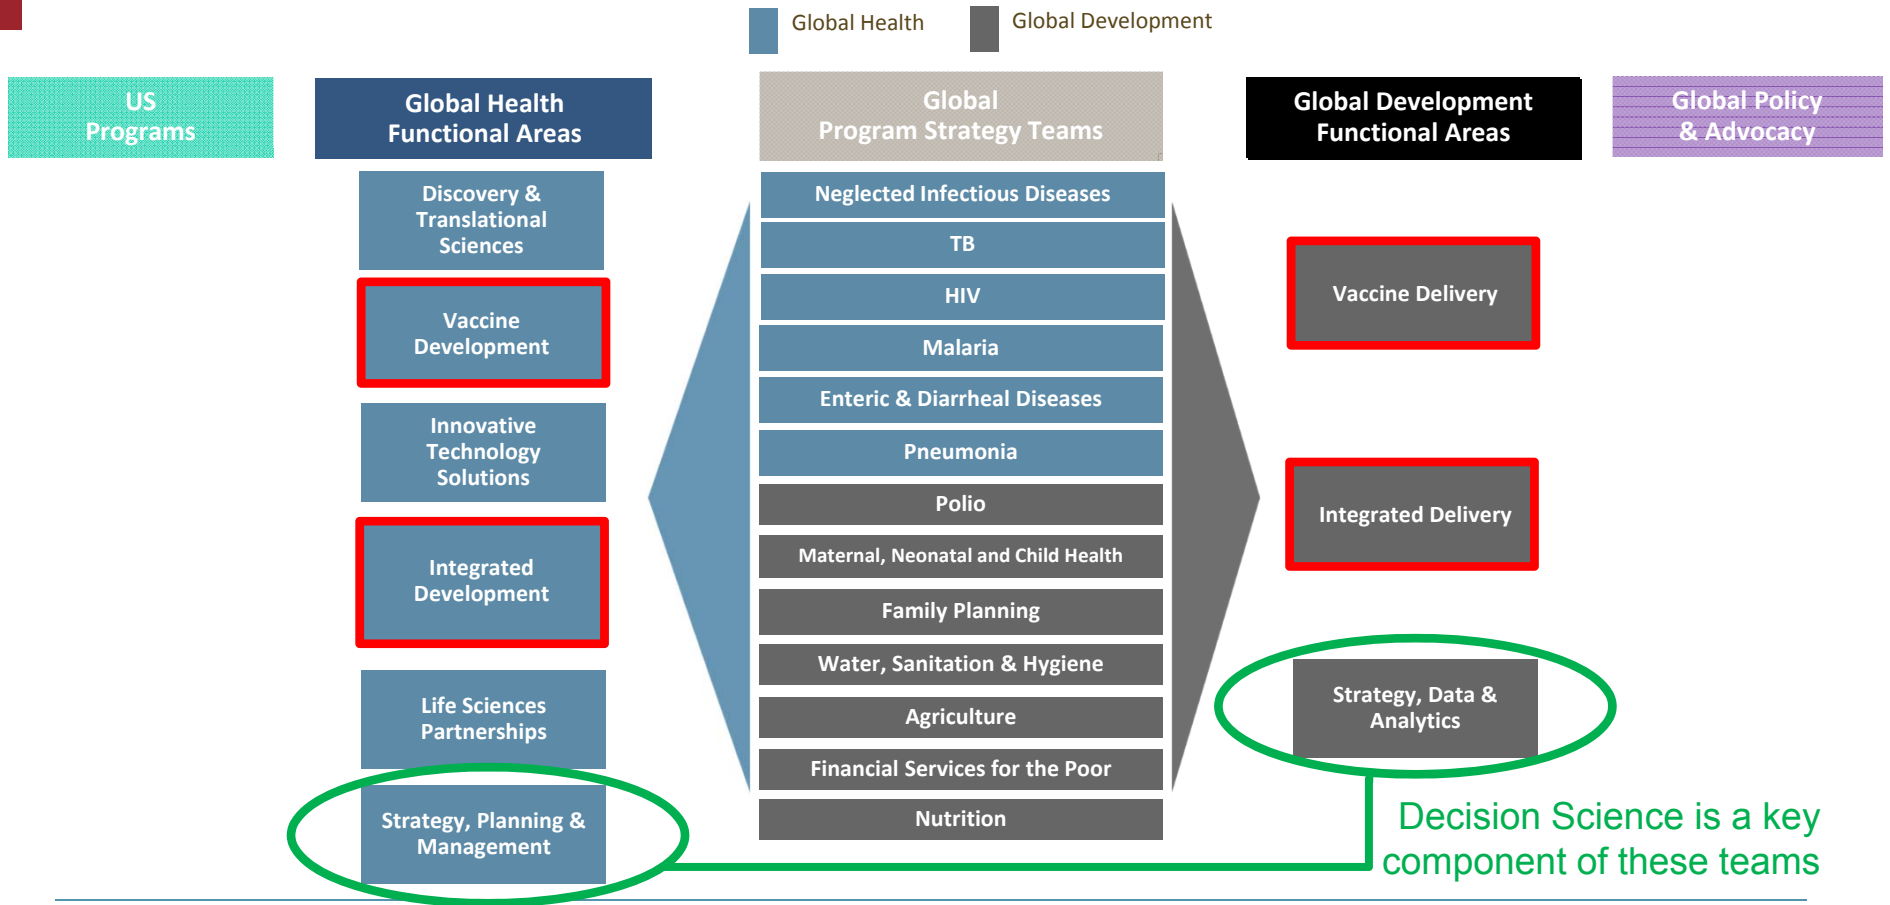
Global Health Global Development

US Programs

Global Health Functional Areas

Global Program Strategy Teams

Global Development Functional Areas

Global Policy & Advocacy

Discovery & Translational Sciences

Vaccine Development

Innovative Technology Solutions

Integrated Development

Life Sciences Partnerships

Strategy, Planning & Management

Neglected Infectious Diseases

TB

HIV

Malaria

Enteric & Diarrheal Diseases

Pneumonia

Polio

Maternal, Neonatal and Child Health

Family Planning

Water, Sanitation & Hygiene

Agriculture

Financial Services for the Poor

Nutrition

Vaccine Delivery

Integrated Delivery

Strategy, Data & Analytics

Decision Science is a key component of these teams